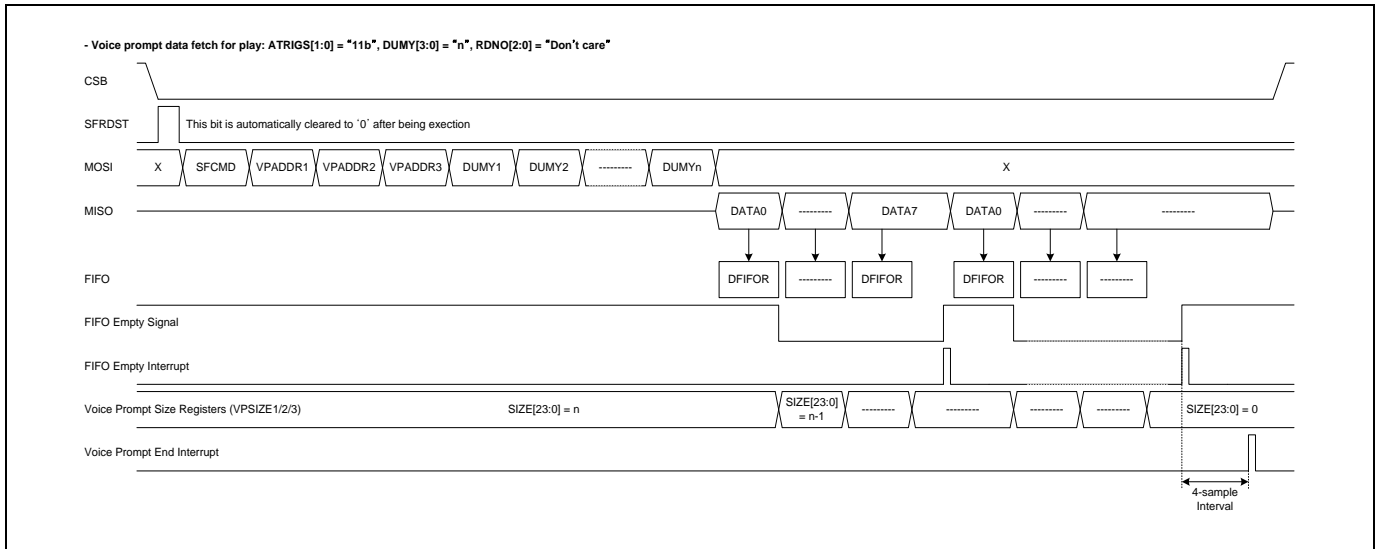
- Voice prompt data fetch for play: ATRIGS[1:0] = "11b", DUMY[3:0] = "n", RDNO[2:0] = "Don't care"

CSB

SFRDST

This bit is automatically cleared to '0' after being exection

MOSI

X SFCMD VPADDR1 VPADDR2 VPADDR3 DUMY1 DUMY2 --------- DUMYn X

MISO

DATA0 --------- DATA7 DATA0 --------- ---------

FIFO

DFIFOR --------- DFIFOR DFIFOR --------- ---------

FIFO Empty Signal

FIFO Empty Interrupt

Voice Prompt Size Registers (VPSIZE1/2/3)

SIZE[23:0] = n

SIZE[23:0] = n-1 --------- --------- --------- --------- SIZE[23:0] = 0

Voice Prompt End Interrupt

4-sample Interval